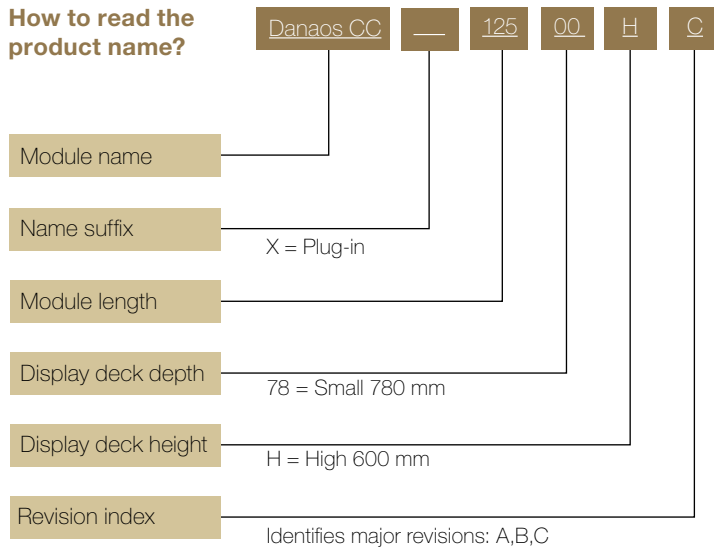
How to read the product name?

Danaos CC
__
125
00
H
C

Module name

Name suffix
X = Plug-in

Module length

Display deck depth
78 = Small 780 mm

Display deck height
H = High 600 mm

Revision index
Identifies major revisions: A,B,C